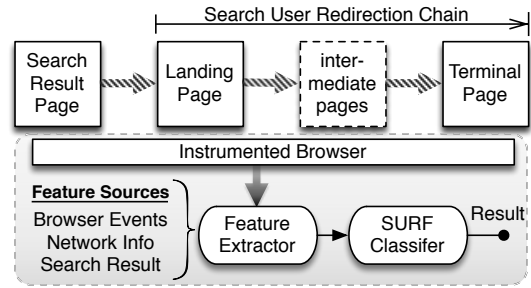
Search User Redirection Chain

Search Result Page

Landing Page

intermediate pages

Terminal Page

Instrumented Browser

Feature Sources

Browser Events
Network Info
Search Result

Feature Extractor

SURF Classifer

Result